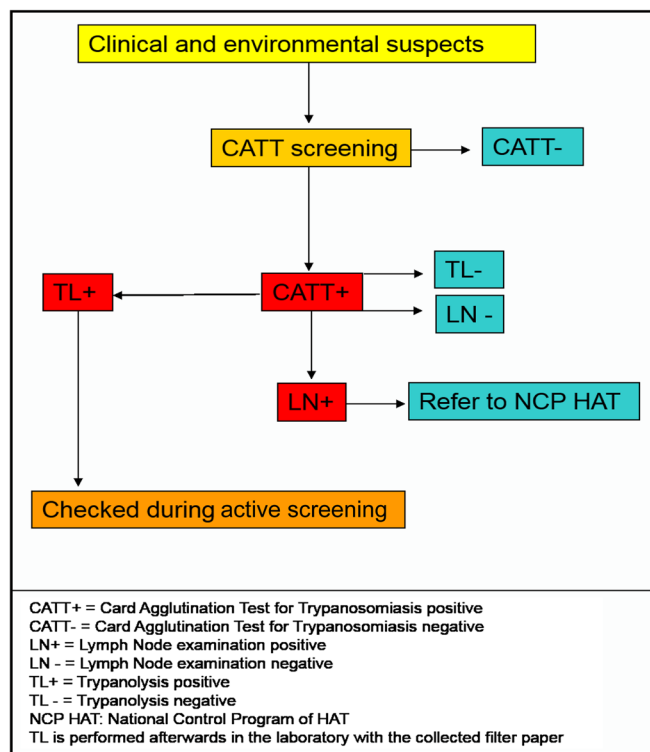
Clinical and environmental suspects

CATT screening

CATT-

TL+

CATT+

TL-

LN -

LN+

Refer to NCP HAT

Checked during active screening

CATT+ = Card Agglutination Test for Trypanosomiasis positive
CATT- = Card Agglutination Test for Trypanosomiasis negative
LN+ = Lymph Node examination positive
LN - = Lymph Node examination negative
TL+ = Trypanolysis positive
TL - = Trypanolysis negative
NCP HAT: National Control Program of HAT
TL is performed afterwards in the laboratory with the collected filter paper